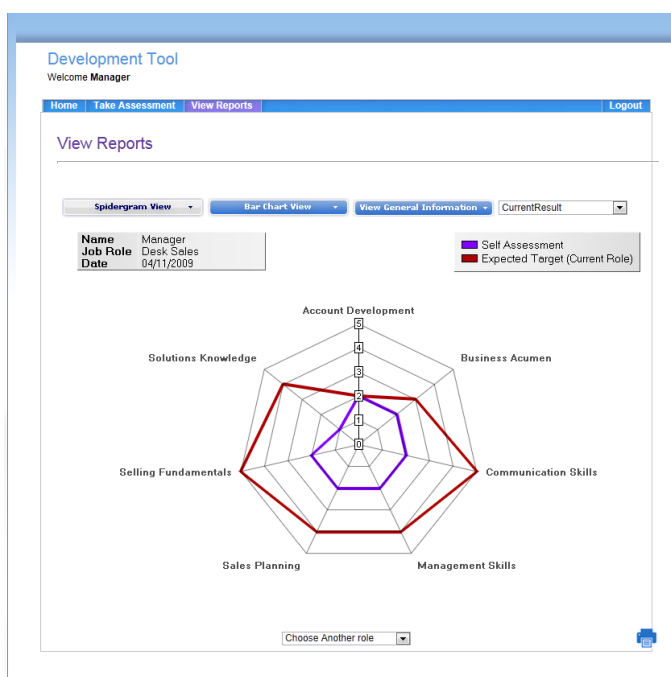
Development Tool
Welcome **Manager**

Home | Take Assessment | View Reports | Logout

View Reports

Spidergram View ▾ | Bar Chart View ▾ | View General Information ▾ | CurrentResult

| Name | Manager |
|---|---|
| Job Role | Desk Sales |
| Date | 04/11/2009 |

Self Assessment
Expected Target (Current Role)

Account Development
Business Acumen
Communication Skills
Management Skills
Sales Planning
Selling Fundamentals
Solutions Knowledge

5
4
3
2
1
0

Choose Another role